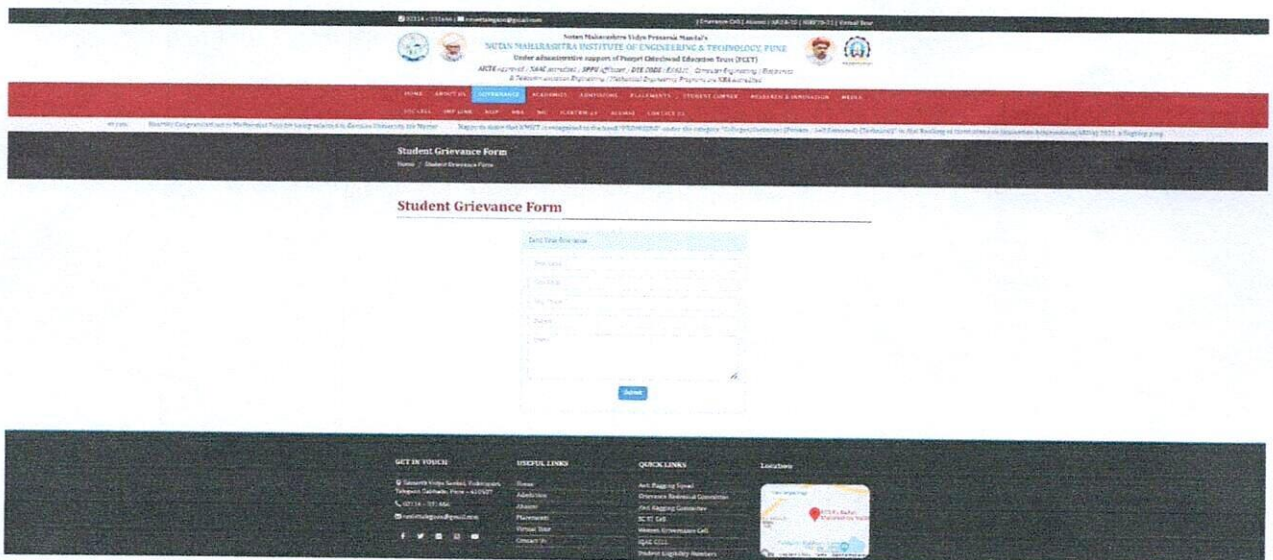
02114 - 231666 | nmeitalegaon@gmail.com | Grievance Cell | Alumni | NIRF | Virtual Tour

Nutan Maharashtra Vidya Prasarak Mandal's
NUTAN MAHARASHTRA INSTITUTE OF ENGINEERING & TECHNOLOGY, PUNE
Under administrative support of Pimpri Chinchwad Education Trust (PCET)
AICTE approved | NAAC accredited | SPPU affiliated | DTE CODE | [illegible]

HOME ABOUT US GOVERNANCE ACADEMICS ADMISSIONS PLACEMENTS STUDENT CORNER RESEARCH & INNOVATION MEDIA
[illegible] NBA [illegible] ALUMNI CONTACT US

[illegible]

Student Grievance Form
Home / Student Grievance Form

Student Grievance Form

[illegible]

Submit

GET IN TOUCH
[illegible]
02114 - 231666
nmeitalegaon@gmail.com

USEFUL LINKS
Home
Admission
Alumni
Placement
Virtual Tour
Contact Us

QUICK LINKS
Anti Ragging Squad
Grievance Redressal Committee
Anti Ragging Committee
SC ST Cell
Women Grievance Cell
IQAC CELL
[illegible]

Location
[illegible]